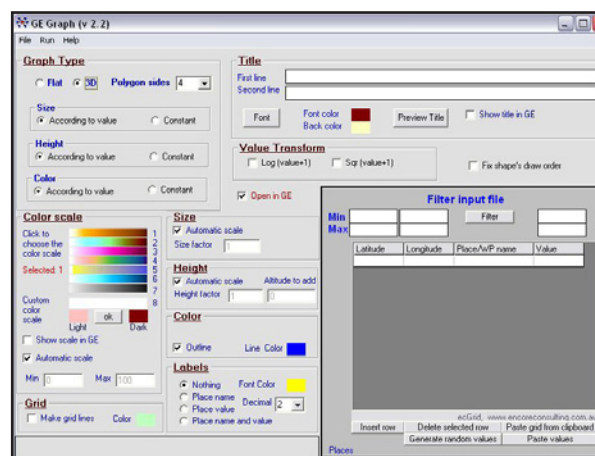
GE Graph (v 2.2)

File Run Help

Graph Type

Flat 3D Polygon sides 4

Size
According to value Constant

Height
According to value Constant

Color
According to value Constant

Title
First line
Second line

Font Font color Back color Preview Title Show title in GE

Value Transform
Log (value+1) Sqr (value+1) Fix shape's draw order

Open in GE

Filter input file
Min
Max
Filter

| Latitude | Longitude | Place/WP name | Value |
|---|---|---|---|
| | | | |

ecGrid, www.encoreconsulting.com.au

Insert row Delete selected row Paste grid from clipboard
Generate random values Paste values

Places

Color scale
Click to choose the color scale
1 2 3 4 5 6 7 8
Selected: 1
Custom color scale
ok
Light Dark
Show scale in GE
Automatic scale
Min 0 Max 100

Grid
Make grid lines Color

Size
Automatic scale
Size factor 1

Height
Automatic scale Altitude to add
Height factor 1 0

Color
Outline Line Color

Labels
Nothing Font Color
Place name
Place value Decimal 2
Place name and value